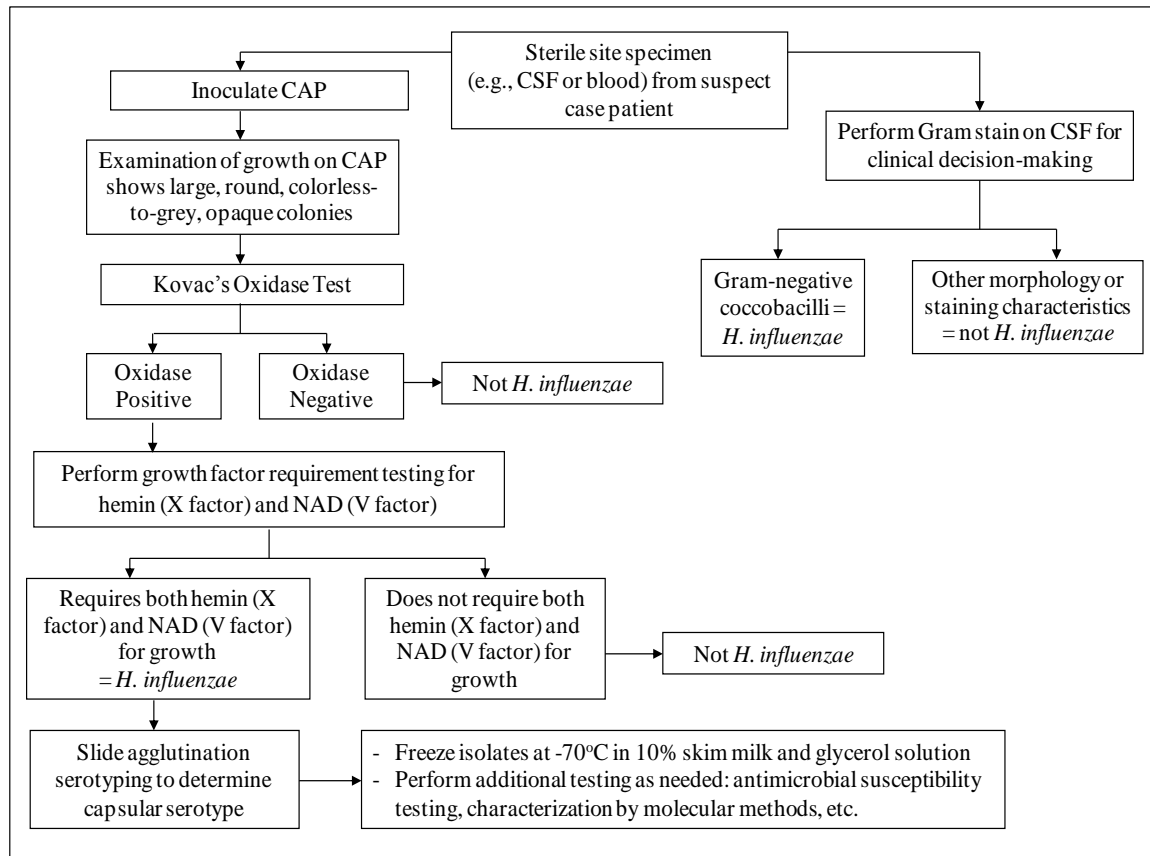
Sterile site specimen (e.g., CSF or blood) from suspect case patient

Inoculate CAP

Examination of growth on CAP shows large, round, colorless-to-grey, opaque colonies

Kovac's Oxidase Test

Oxidase Positive

Oxidase Negative

Not *H. influenzae*

Perform growth factor requirement testing for hemin (X factor) and NAD (V factor)

Requires both hemin (X factor) and NAD (V factor) for growth = *H. influenzae*

Does not require both hemin (X factor) and NAD (V factor) for growth

Not *H. influenzae*

Slide agglutination serotyping to determine capsular serotype

- Freeze isolates at -70$^{o}$C in 10% skim milk and glycerol solution
- Perform additional testing as needed: antimicrobial susceptibility testing, characterization by molecular methods, etc.

Perform Gram stain on CSF for clinical decision-making

Gram-negative coccobacilli = *H. influenzae*

Other morphology or staining characteristics = not *H. influenzae*